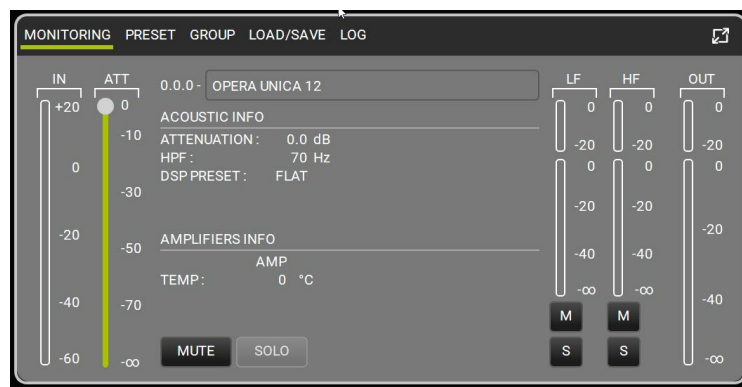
MONITORING PRESET GROUP LOAD/SAVE LOG

IN
+20
0
-20
-40
-60

ATT
0
-10
-30
-50
-70
-∞

0.0.0 - OPERA UNICA 12

ACOUSTIC INFO
ATTENUATION : 0.0 dB
HPF : 70 Hz
DSP PRESET : FLAT

AMPLIFIERS INFO
AMP
TEMP : 0 °C

MUTE SOLO

LF
0
-20
0
-20
-40
-∞
M
S

HF
0
-20
0
-20
-40
-∞
M
S

OUT
0
-20
0
-20
-40
-∞